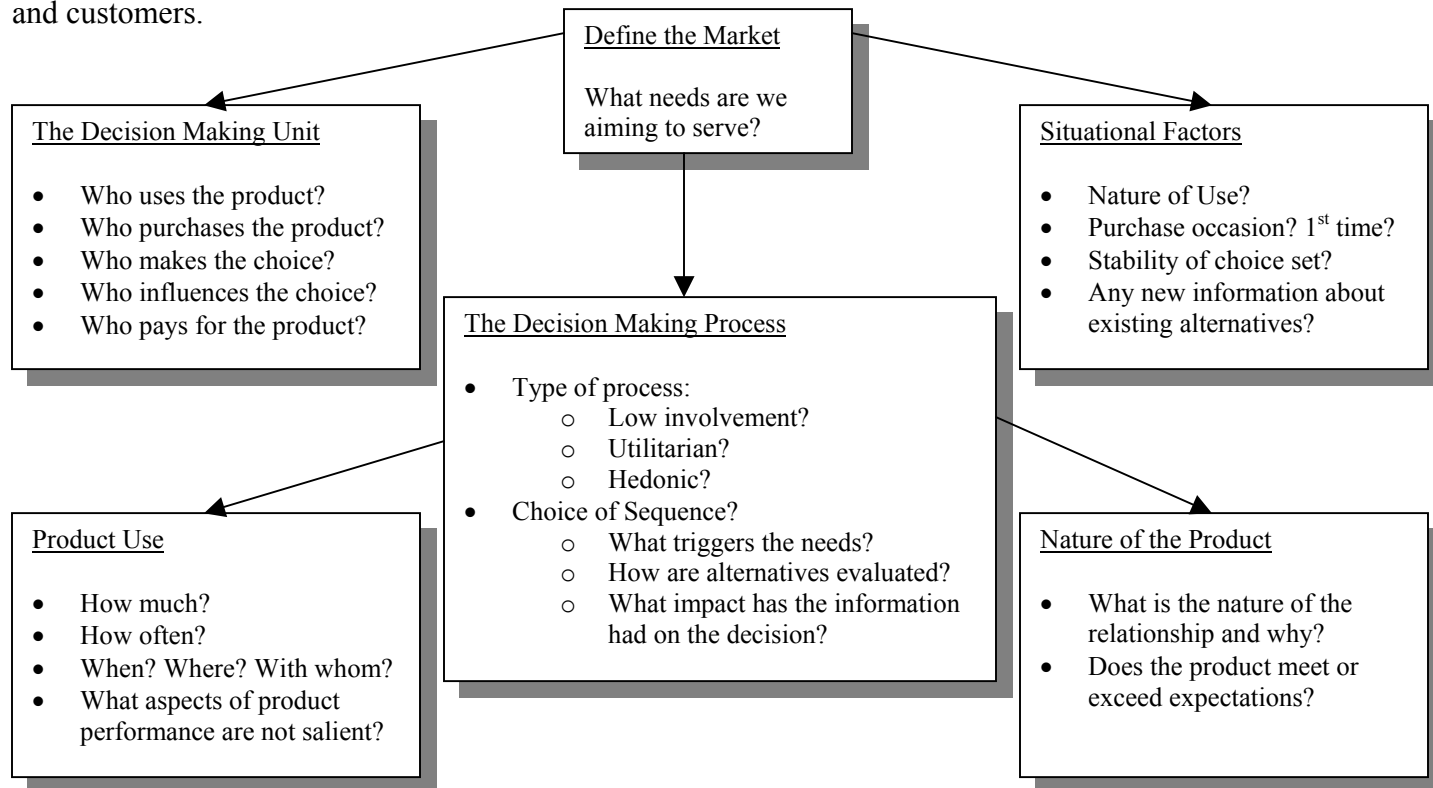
and customers.

Define the Market

What needs are we aiming to serve?

The Decision Making Unit

- Who uses the product?
- Who purchases the product?
- Who makes the choice?
- Who influences the choice?
- Who pays for the product?

Situational Factors

- Nature of Use?
- Purchase occasion? 1$^{st}$ time?
- Stability of choice set?
- Any new information about existing alternatives?

The Decision Making Process

- Type of process:
  - Low involvement?
  - Utilitarian?
  - Hedonic?
- Choice of Sequence?
  - What triggers the needs?
  - How are alternatives evaluated?
  - What impact has the information had on the decision?

Product Use

- How much?
- How often?
- When? Where? With whom?
- What aspects of product performance are not salient?

Nature of the Product

- What is the nature of the relationship and why?
- Does the product meet or exceed expectations?